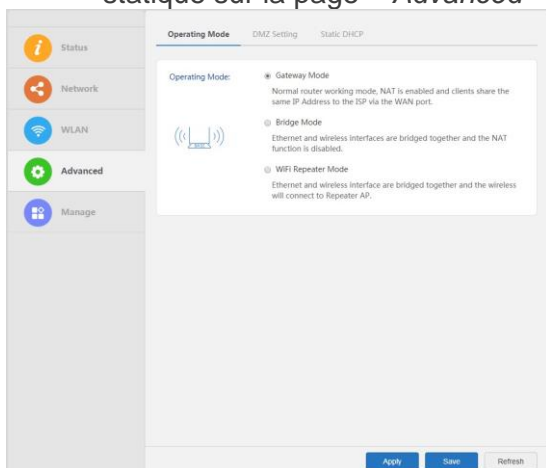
statique sur la page « Advanced »

Status
Network
WLAN
Advanced
Manage

Operating Mode DMZ Setting Static DHCP

Operating Mode:

Gateway Mode
Normal router working mode, NAT is enabled and clients share the same IP Address to the ISP via the WAN port.

Bridge Mode
Ethernet and wireless interfaces are bridged together and the NAT function is disabled.

WiFi Repeater Mode
Ethernet and wireless interface are bridged together and the wireless will connect to Repeater AP.

Apply Save Refresh